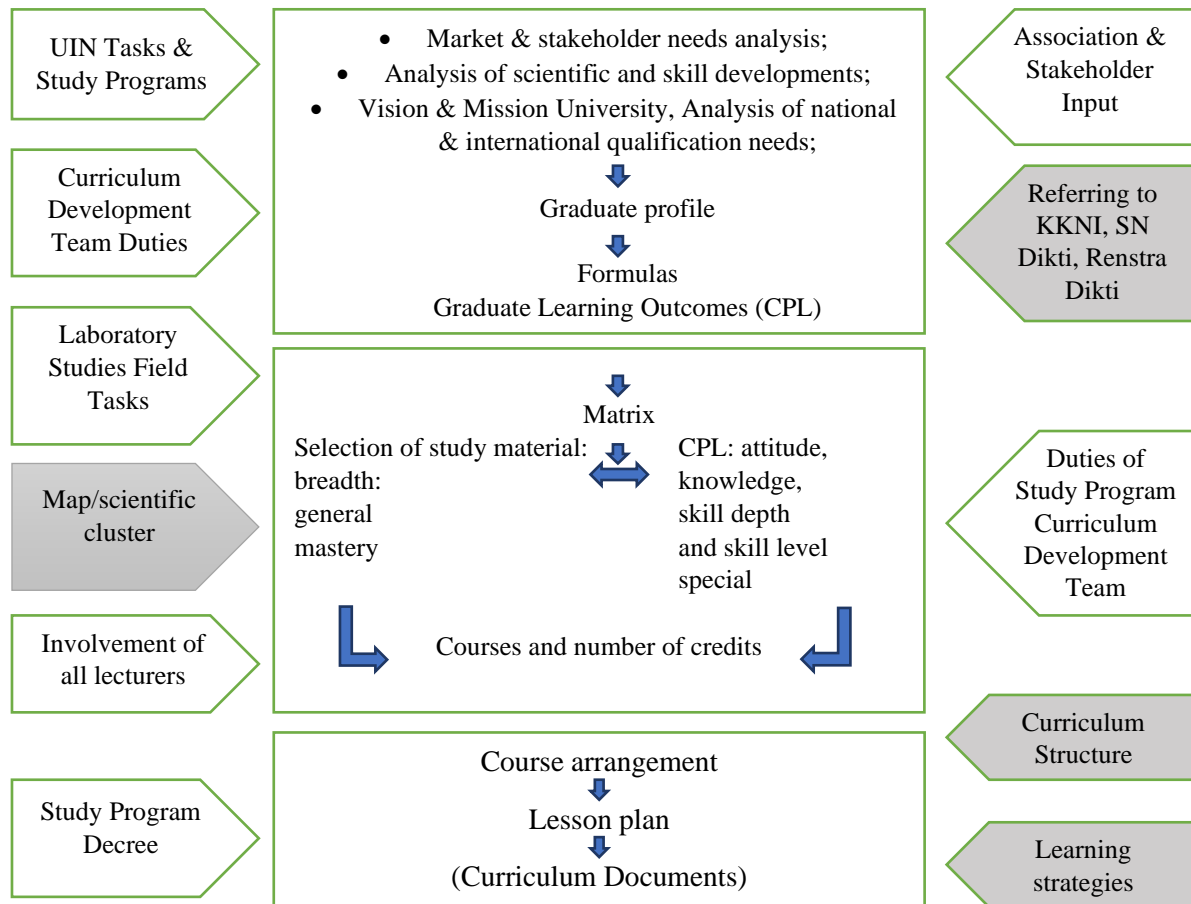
UIN Tasks & Study Programs

Curriculum Development Team Duties

Laboratory Studies Field Tasks

Map/scientific cluster

Involvement of all lecturers

Study Program Decree

- Market & stakeholder needs analysis;
- Analysis of scientific and skill developments;
- Vision & Mission University, Analysis of national & international qualification needs;

Graduate profile

Formulas
Graduate Learning Outcomes (CPL)

Matrix

Selection of study material: breadth: general mastery

CPL: attitude, knowledge, skill depth and skill level special

Courses and number of credits

Course arrangement

Lesson plan

(Curriculum Documents)

Association & Stakeholder Input

Referring to KKNI, SN Dikti, Renstra Dikti

Duties of Study Program Curriculum Development Team

Curriculum Structure

Learning strategies